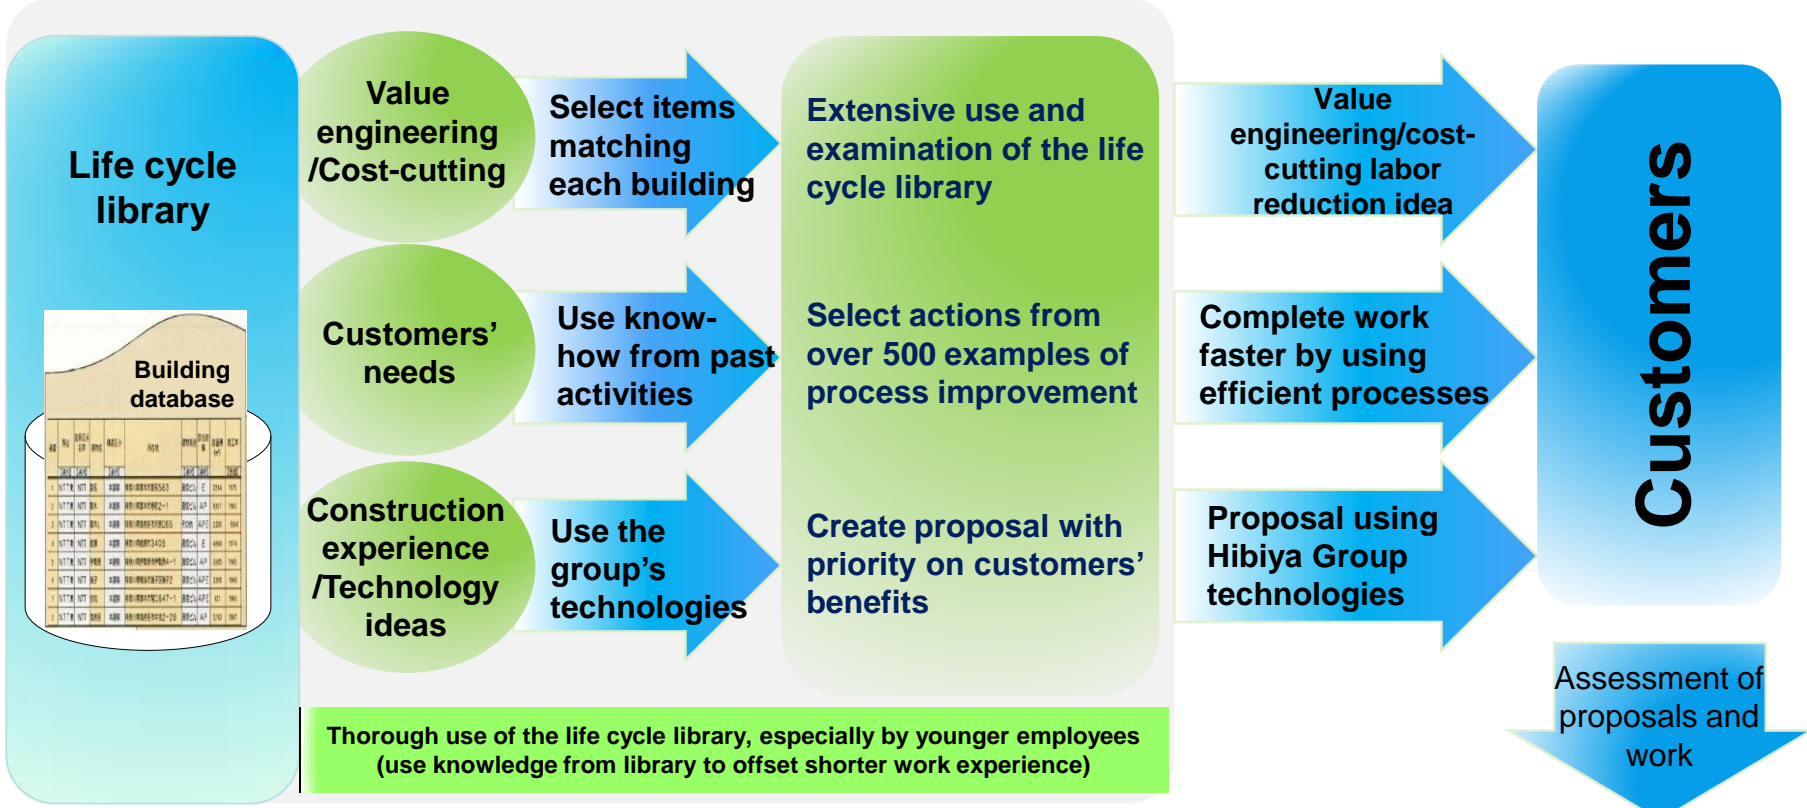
Life cycle library

Building database

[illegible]

Value engineering /Cost-cutting

Select items matching each building

Customers' needs

Use know-how from past activities

Construction experience /Technology ideas

Use the group's technologies

Extensive use and examination of the life cycle library

Select actions from over 500 examples of process improvement

Create proposal with priority on customers' benefits

Value engineering/cost-cutting labor reduction idea

Complete work faster by using efficient processes

Proposal using Hibiya Group technologies

Customers

Assessment of proposals and work

Thorough use of the life cycle library, especially by younger employees (use knowledge from library to offset shorter work experience)